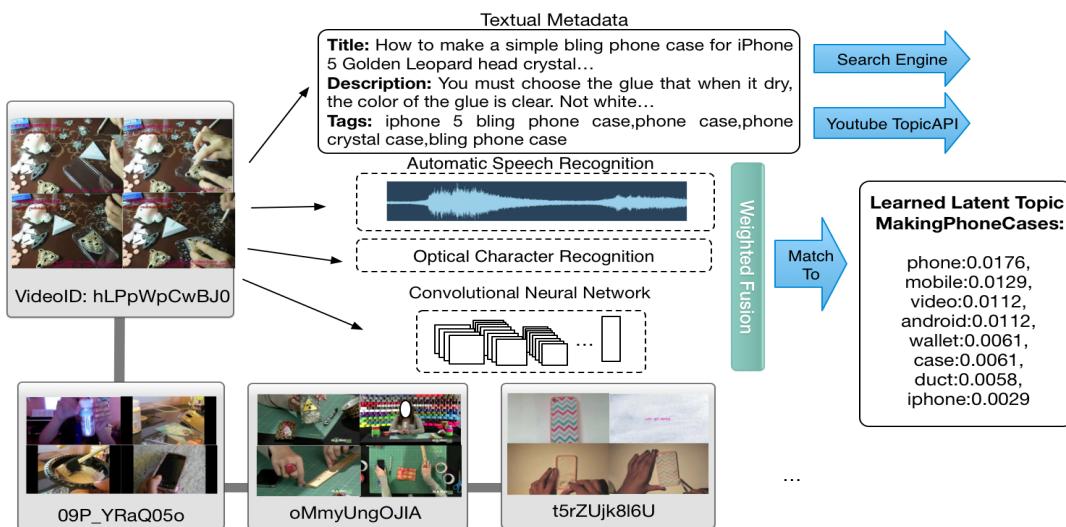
Textual Metadata

**Title:** How to make a simple bling phone case for iPhone 5 Golden Leopard head crystal…
**Description:** You must choose the glue that when it dry, the color of the glue is clear. Not white…
**Tags:** iphone 5 bling phone case,phone case,phone crystal case,bling phone case

Search Engine

Youtube TopicAPI

Automatic Speech Recognition

Optical Character Recognition

Convolutional Neural Network

…

VideoID: hLPpWpCwBJ0

Weighted Fusion

Match To

**Learned Latent Topic MakingPhoneCases:**

phone:0.0176,
mobile:0.0129,
video:0.0112,
android:0.0112,
wallet:0.0061,
case:0.0061,
duct:0.0058,
iphone:0.0029

09P_YRaQ05o

oMmyUngOJIA

t5rZUjk8l6U

…